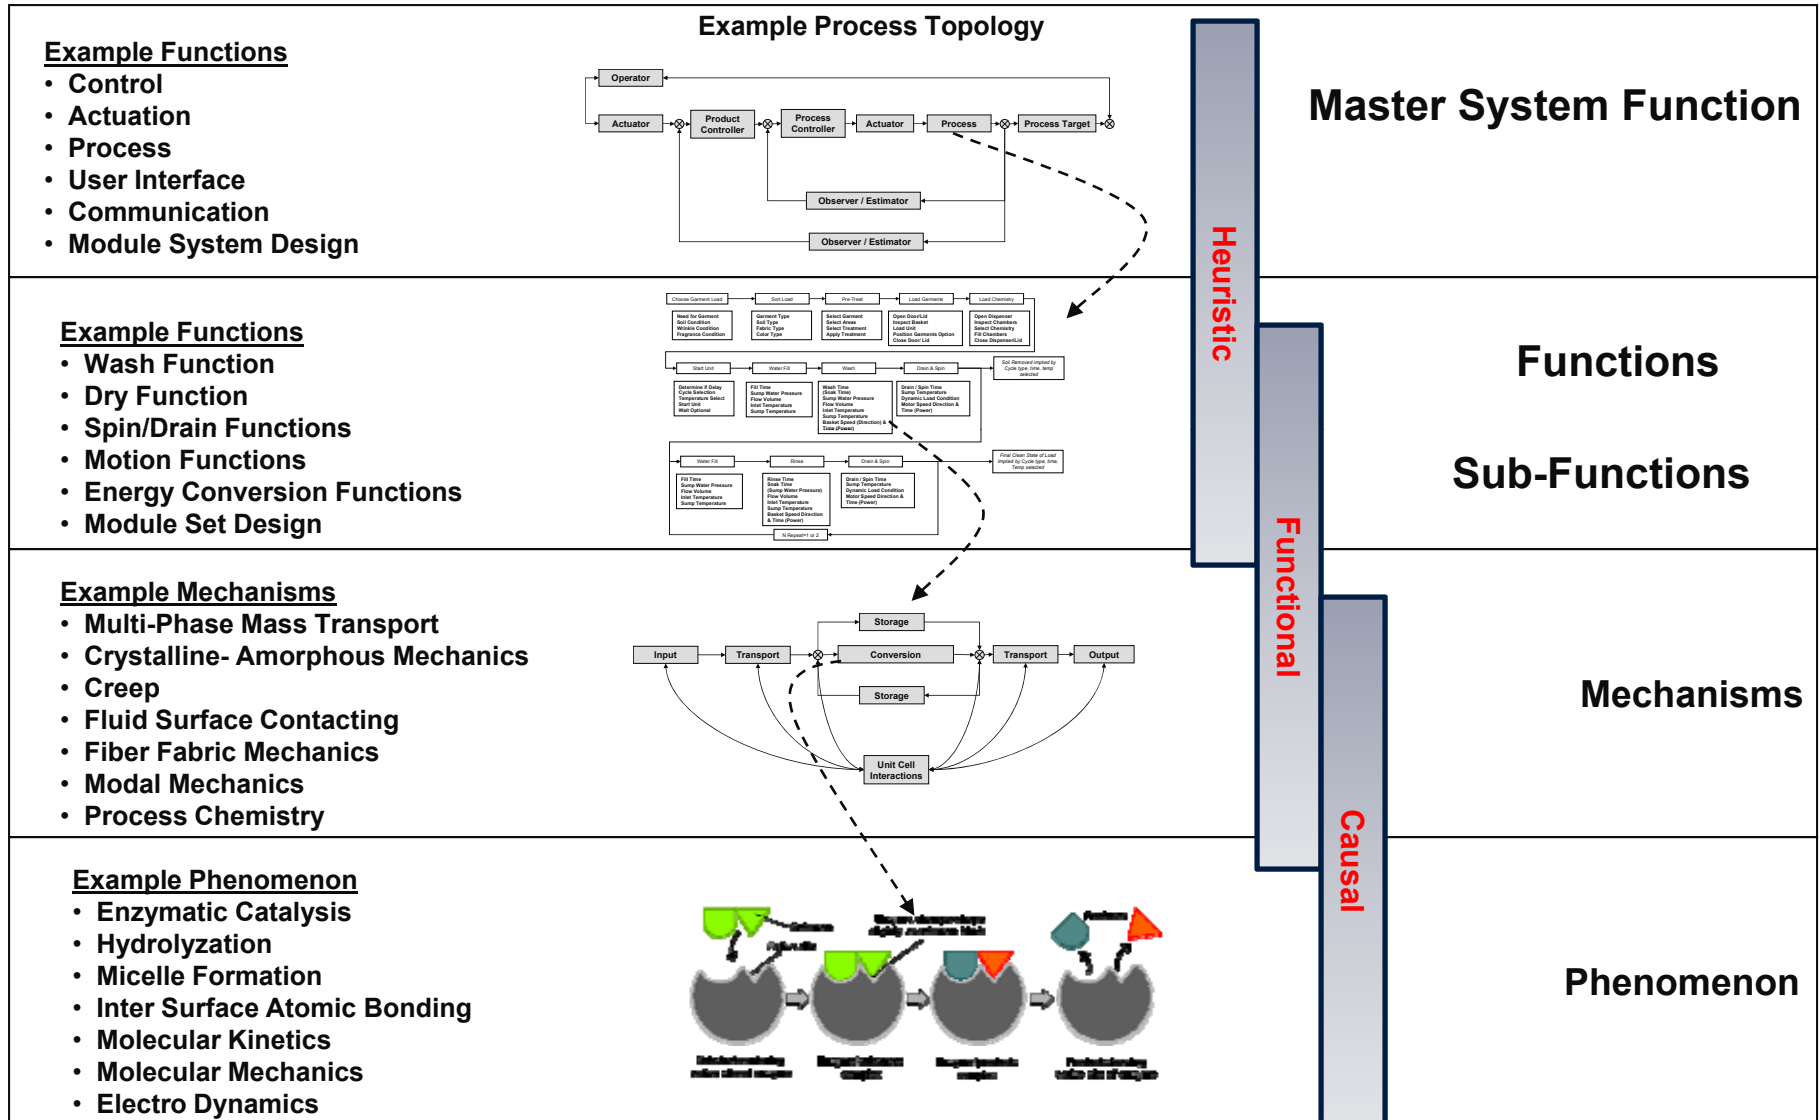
Example Process Topology

Example Functions
• Control
• Actuation
• Process
• User Interface
• Communication
• Module System Design

Operator
Actuator
Product Controller
Process Controller
Actuator
Process
Process Target
Observer / Estimator
Observer / Estimator

Master System Function

Heuristic

Example Functions
• Wash Function
• Dry Function
• Spin/Drain Functions
• Motion Functions
• Energy Conversion Functions
• Module Set Design

Choose Garment Load
Sort Load
Pre-Treat
Load Garments
Load Chemistry
Start Unit
Water Fill
Wash
Drain & Spin
Water Fill
Rinse
Drain & Spin
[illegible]

Functions

Sub-Functions

Functional

Example Mechanisms
• Multi-Phase Mass Transport
• Crystalline- Amorphous Mechanics
• Creep
• Fluid Surface Contacting
• Fiber Fabric Mechanics
• Modal Mechanics
• Process Chemistry

Storage
Input
Transport
Conversion
Transport
Output
Storage
Unit Cell Interactions

Mechanisms

Causal

Example Phenomenon
• Enzymatic Catalysis
• Hydrolyzation
• Micelle Formation
• Inter Surface Atomic Bonding
• Molecular Kinetics
• Molecular Mechanics
• Electro Dynamics

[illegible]

Phenomenon